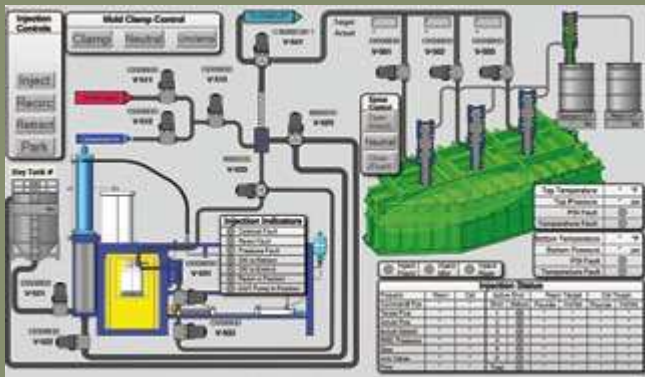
Injection Controls

Inject

Recirc

Retract

Park

Mold Clamp Control

Clamp

Neutral

Unclamp

V-841

V-842

V-843

V-801

V-802

V-803

V-820

V-821

V-822

Day Tank #

V-825

V-826

V-827

Injection Indicators

Spool Control

Open

Neutral

Close

Top Temperature

Top Pressure

PSI Fault

Temperature Fault

Bottom Temperature

Bottom Pressure

PSI Fault

Temperature Fault

Injection Station